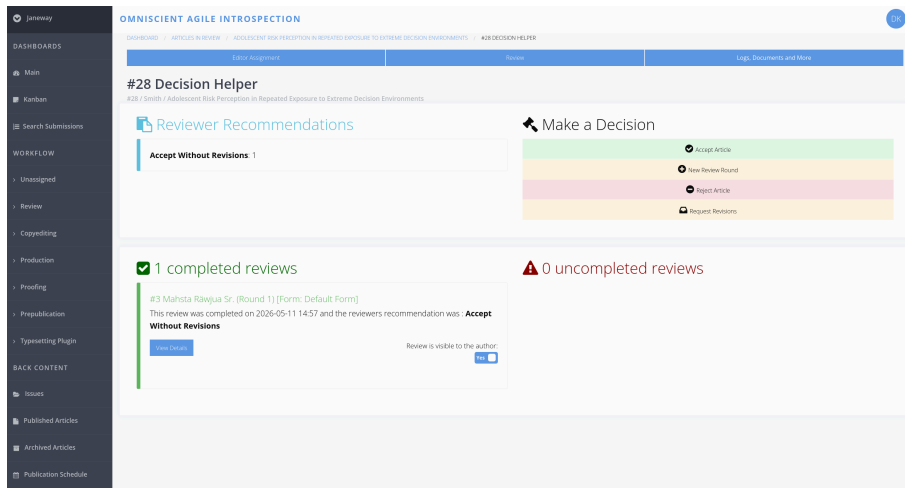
janeway

DASHBOARDS

Main

Kanban

Search Submissions

WORKFLOW

Unassigned

Review

Copyediting

Production

Proofing

Prepublication

Typesetting Plugin

BACK CONTENT

Issues

Published Articles

Archived Articles

Publication Schedule

OMNISCIENT AGILE INTROSPECTION

DK

DASHBOARD > ARTICLES IN REVIEW > ADOLESCENT RISK PERCEPTION IN REPEATED EXPOSURE TO EXTREME DECISION ENVIRONMENTS > #28 DECISION HELPER

Editor Assignment | Review | Logs, Documents and More

#28 Decision Helper

#28 / Smith / Adolescent Risk Perception In Repeated Exposure to Extreme Decision Environments

Reviewer Recommendations

Accept Without Revisions: 1

Make a Decision

Accept Article

New Review Round

Reject Article

Request Revisions

1 completed reviews

#3 Mahsta Rawjua Sr. (Round 1) [Form: Default Form]

This review was completed on 2026-05-11 14:57 and the reviewers recommendation was : Accept Without Revisions

View Details

Review is visible to the author:

Yes

0 uncompleted reviews